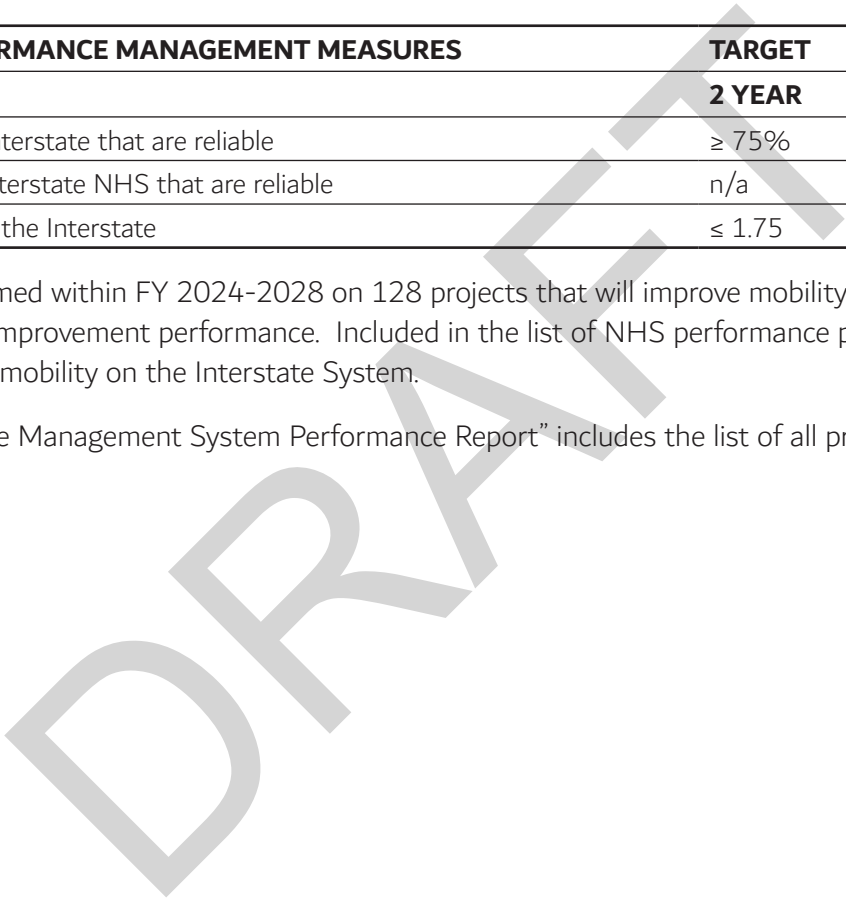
| RMANCE MANAGEMENT MEASURES | TARGET |
|---|---|
| | 2 YEAR |
| terstate that are reliable | ≥ 75% |
| terstate NHS that are reliable | n/a |
| the Interstate | ≤ 1.75 |

med within FY 2024-2028 on 128 projects that will improve mobility mprovement performance. Included in the list of NHS performance p mobility on the Interstate System.

e Management System Performance Report" includes the list of all pr

DRAFT